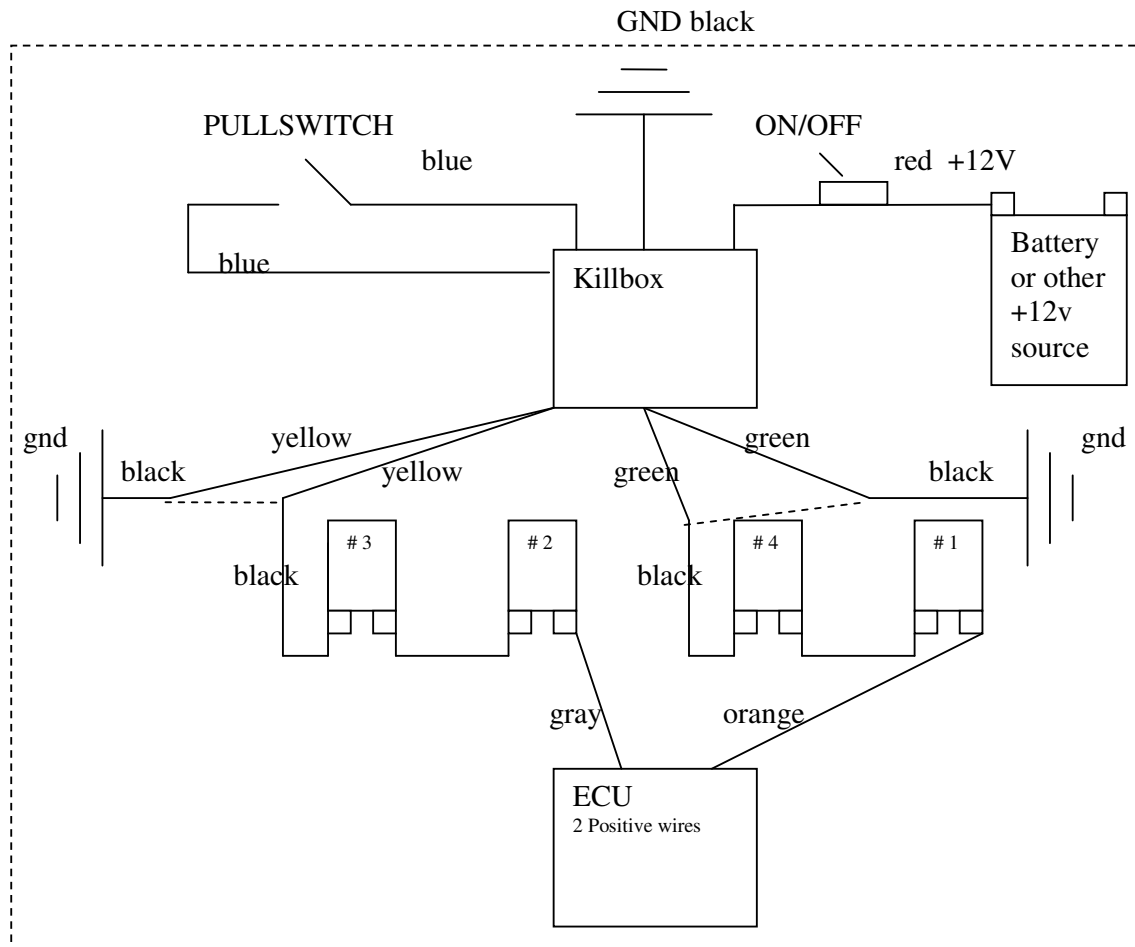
GND black

PULLSWITCH

blue

ON/OFF

red +12V

blue

Killbox

Battery or other +12v source

gnd

yellow

black

yellow

green

green

black

gnd

# 3

# 2

# 4

# 1

black

black

gray

orange

ECU
2 Positive wires